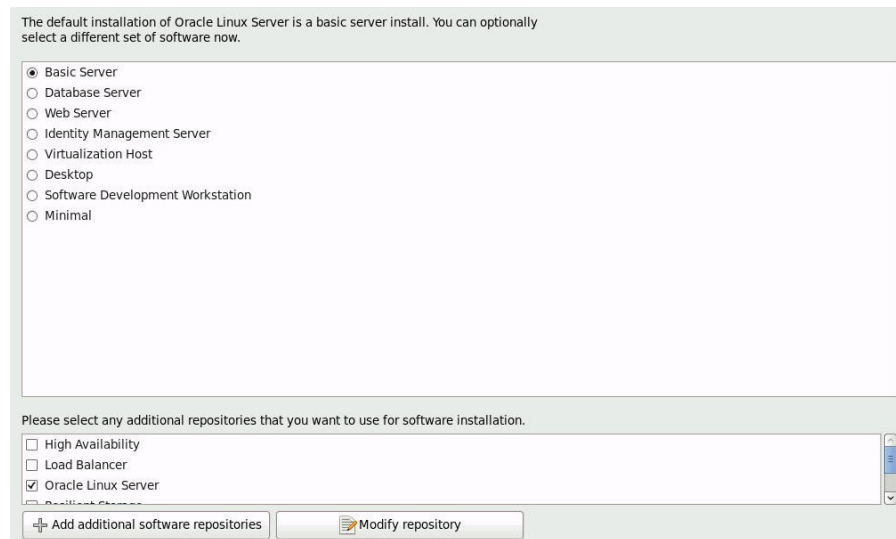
The default installation of Oracle Linux Server is a basic server install. You can optionally select a different set of software now.

◉ Basic Server
○ Database Server
○ Web Server
○ Identity Management Server
○ Virtualization Host
○ Desktop
○ Software Development Workstation
○ Minimal

Please select any additional repositories that you want to use for software installation.

☐ High Availability
☐ Load Balancer
☑ Oracle Linux Server
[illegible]

Add additional software repositories
Modify repository